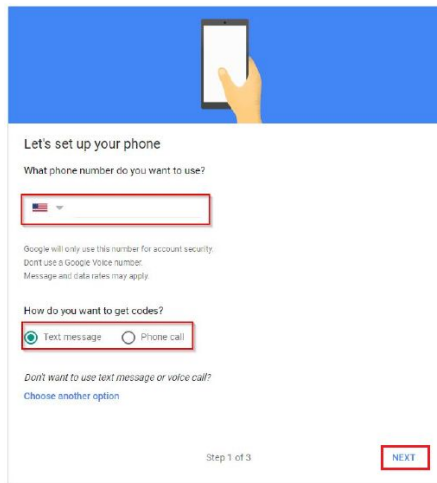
Let's set up your phone

What phone number do you want to use?

Google will only use this number for account security.
Don't use a Google Voice number.
Message and data rates may apply.

How do you want to get codes?

Text message

Phone call

Don't want to use text message or voice call?

Choose another option

Step 1 of 3

NEXT